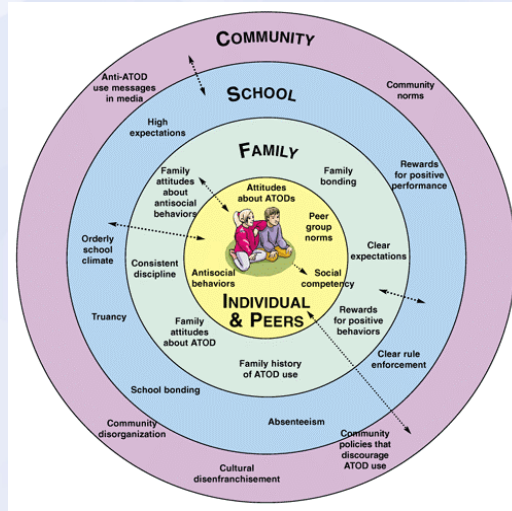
COMMUNITY

Anti-ATOD use messages in media

Community norms

SCHOOL

High expectations

Rewards for positive performance

FAMILY

Family attitudes about antisocial behaviors

Family bonding

Attitudes about ATODs

Peer group norms

Orderly school climate

Consistent discipline

Clear expectations

Antisocial behaviors

Social competency

INDIVIDUAL & PEERS

Truancy

Family attitudes about ATOD

Rewards for positive behaviors

Clear rule enforcement

Family history of ATOD use

School bonding

Community disorganization

Absenteeism

Community policies that discourage ATOD use

Cultural disenfranchisement